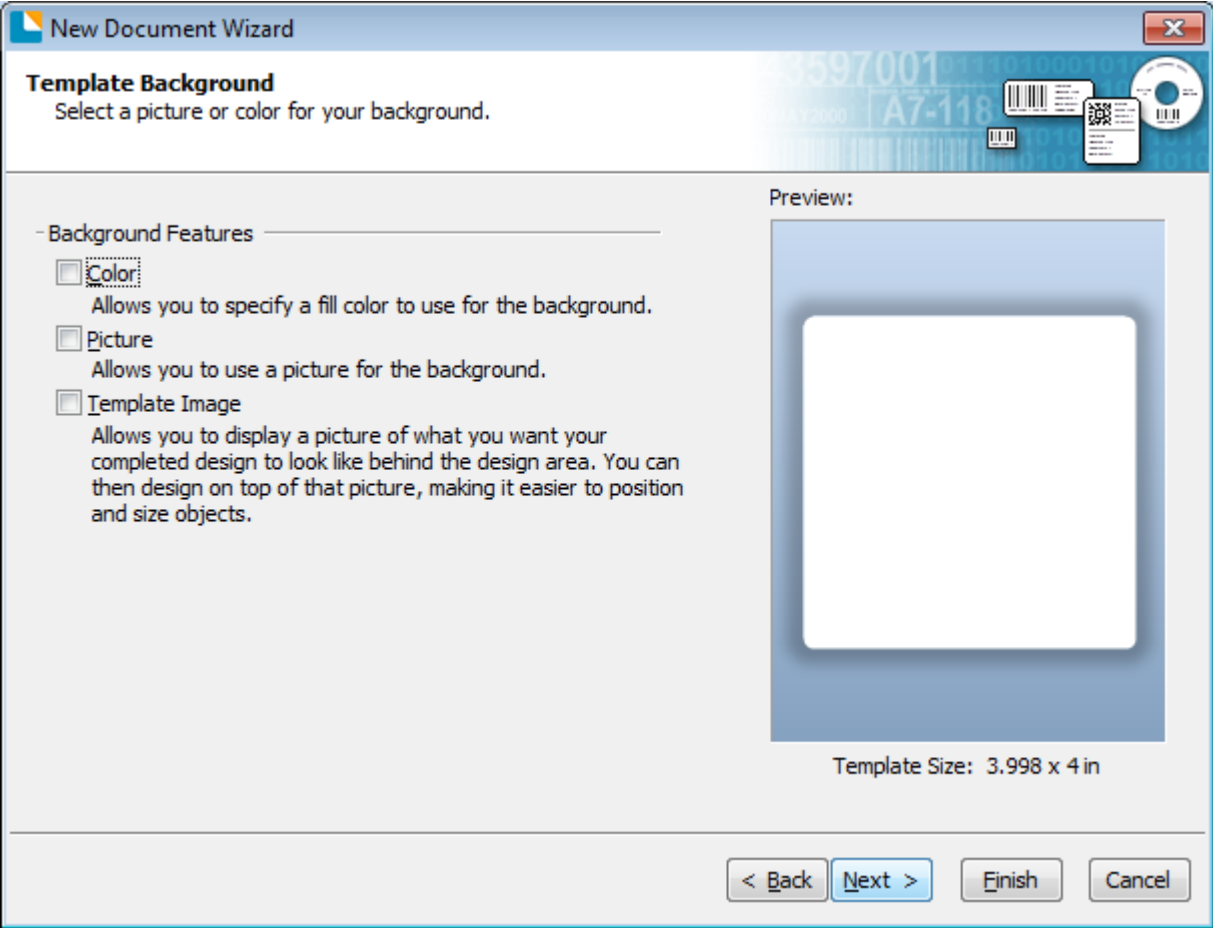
New Document Wizard

Template Background
Select a picture or color for your background.

Background Features

Color
Allows you to specify a fill color to use for the background.

Picture
Allows you to use a picture for the background.

Template Image
Allows you to display a picture of what you want your completed design to look like behind the design area. You can then design on top of that picture, making it easier to position and size objects.

Preview:

Template Size: 3.998 x 4 in

< Back
Next >
Finish
Cancel